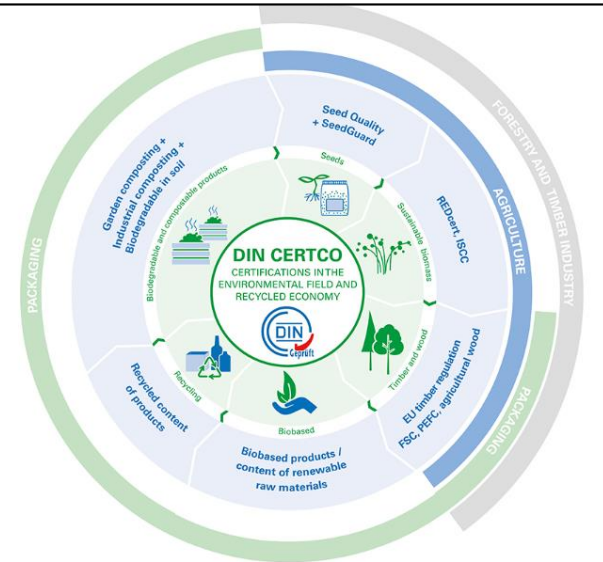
DIN CERTCO

CERTIFICATIONS IN THE ENVIRONMENTAL FIELD AND RECYCLED ECONOMY

DIN Geprüft

Seeds

Sustainable biomass

Timber and wood

Biobased

Recycling

Biodegradable and compostable products

Seed Quality + SeedGuard

REDcert, ISCC

EU timber regulation FSC, PEFC, agricultural wood

Biobased products / content of renewable raw materials

Recycled content of products

Garden composting + Industrial composting + Biodegradable in soil

PACKAGING

FORESTRY AND TIMBER INDUSTRY

AGRICULTURE

PACKAGING